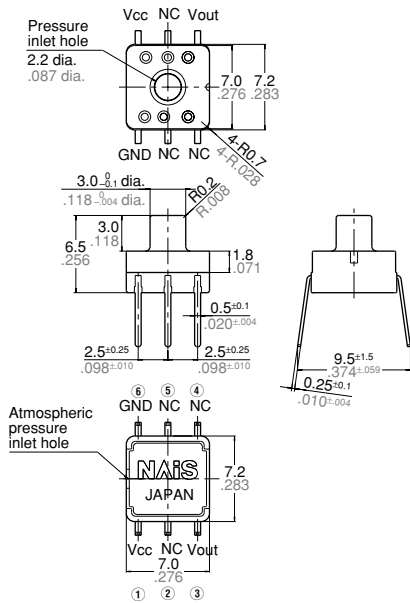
Vcc NC Vout

Pressure inlet hole
2.2 dia.
.087 dia.

7.0
.276
7.2
.283

4-R0.7
4-R.028

GND NC NC

$3.0^{\ 0}_{-0.1}$ dia.
$.118^{\ 0}_{-.004}$ dia.

R0.2
R.008

3.0
.118
6.5
.256

1.8
.071

$0.5^{\pm0.1}$
$.020^{\pm.004}$

$2.5^{\pm0.25}$
$.098^{\pm.010}$
$2.5^{\pm0.25}$
$.098^{\pm.010}$

$9.5^{\pm1.5}$
$.374^{\pm.059}$
$0.25^{\pm0.1}$
$.010^{\pm.004}$

⑥ ⑤ ④
GND NC NC

Atmospheric pressure inlet hole

NAiS
JAPAN

7.2
.283

Vcc NC Vout
7.0
.276
① ② ③